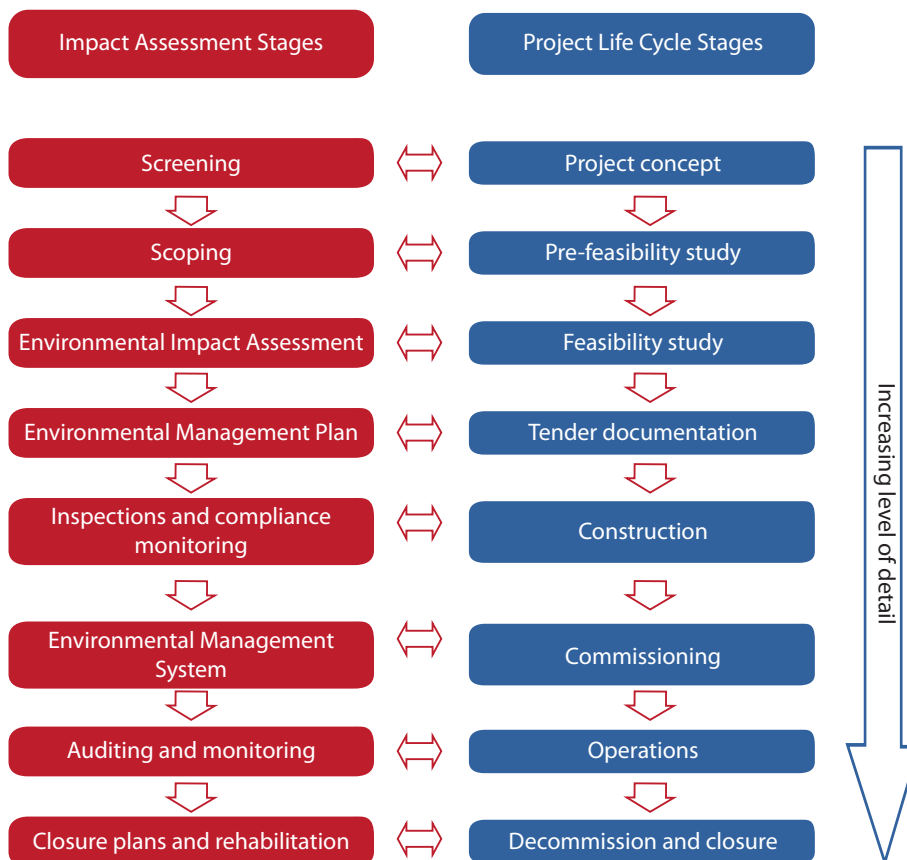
Impact Assessment Stages

Project Life Cycle Stages

Screening

Project concept

Scoping

Pre-feasibility study

Environmental Impact Assessment

Feasibility study

Environmental Management Plan

Tender documentation

Inspections and compliance monitoring

Construction

Environmental Management System

Commissioning

Auditing and monitoring

Operations

Closure plans and rehabilitation

Decommission and closure

Increasing level of detail